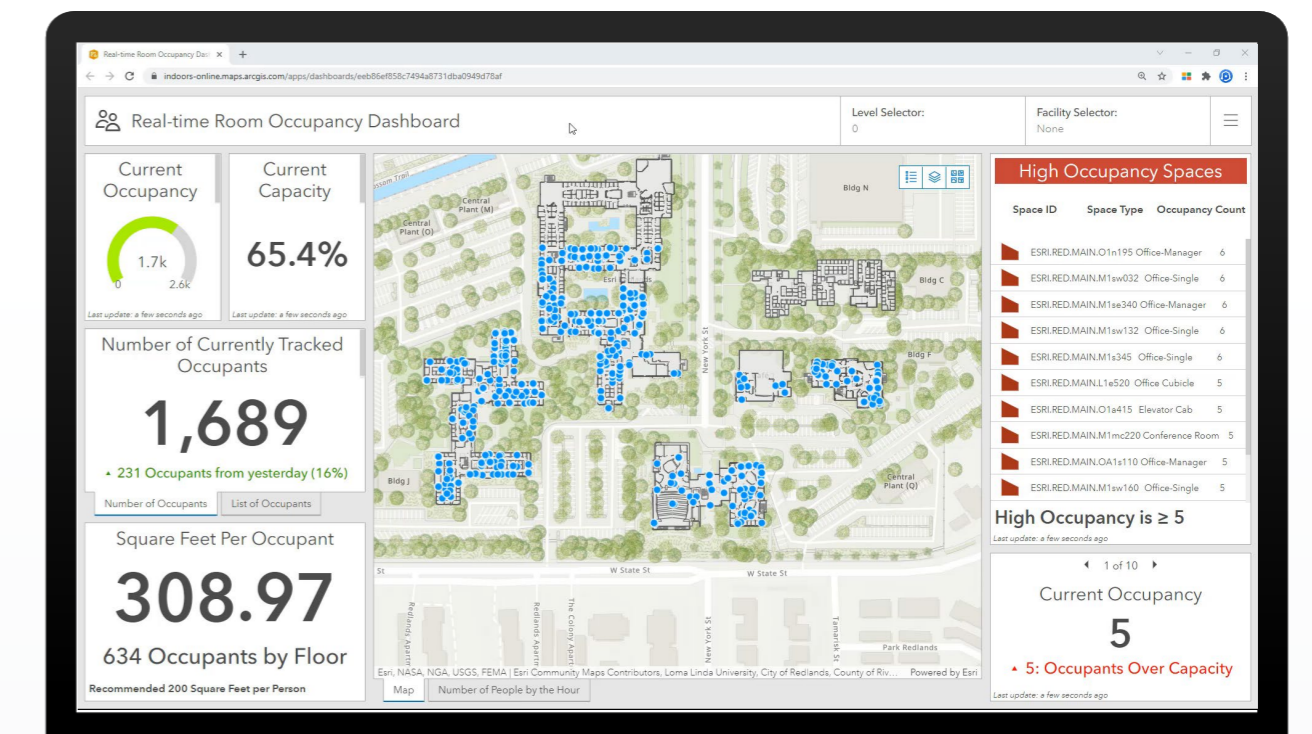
Real-time Room Occupancy Da

indoors-online.maps.arcgis.com/apps/dashboards/eeb86ef858c7494a8731dba0949d78af

Real-time Room Occupancy Dashboard

Level Selector:
0

Facility Selector:
None

Current Occupancy

1.7k

0

2.6k

Last update: a few seconds ago

Current Capacity

65.4%

Last update: a few seconds ago

Number of Currently Tracked Occupants

1,689

▲ 231 Occupants from yesterday (16%)

Number of Occupants

List of Occupants

Square Feet Per Occupant

308.97

634 Occupants by Floor

Recommended 200 Square Feet per Person

Central Plant (M)

Central Plant (O)

Bldg N

Bldg C

Bldg F

Bldg J

Central Plant (Q)

New York St

W State St

W State St

Redlands Apartments

The Colony Apartments

New York St

Tamarisk St

Park Redlands

Esri, NASA, NGA, USGS, FEMA | Esri Community Maps Contributors, Loma Linda University, City of Redlands, County of Riv...

Powered by Esri

Map

Number of People by the Hour

High Occupancy Spaces

| Space ID | Space Type | Occupancy Count |
|---|---|---|
| ESRI.RED.MAIN.O1n195 | Office-Manager | 6 |
| ESRI.RED.MAIN.M1sw032 | Office-Single | 6 |
| ESRI.RED.MAIN.M1se340 | Office-Manager | 6 |
| ESRI.RED.MAIN.M1sw132 | Office-Single | 6 |
| ESRI.RED.MAIN.M1s345 | Office-Single | 6 |
| ESRI.RED.MAIN.L1e520 | Office Cubicle | 5 |
| ESRI.RED.MAIN.O1a415 | Elevator Cab | 5 |
| ESRI.RED.MAIN.M1mc220 | Conference Room | 5 |
| ESRI.RED.MAIN.OA1s110 | Office-Manager | 5 |
| ESRI.RED.MAIN.M1sw160 | Office-Single | 5 |

High Occupancy is ≥ 5

Last update: a few seconds ago

1 of 10

Current Occupancy

5

▲ 5: Occupants Over Capacity

Last update: a few seconds ago